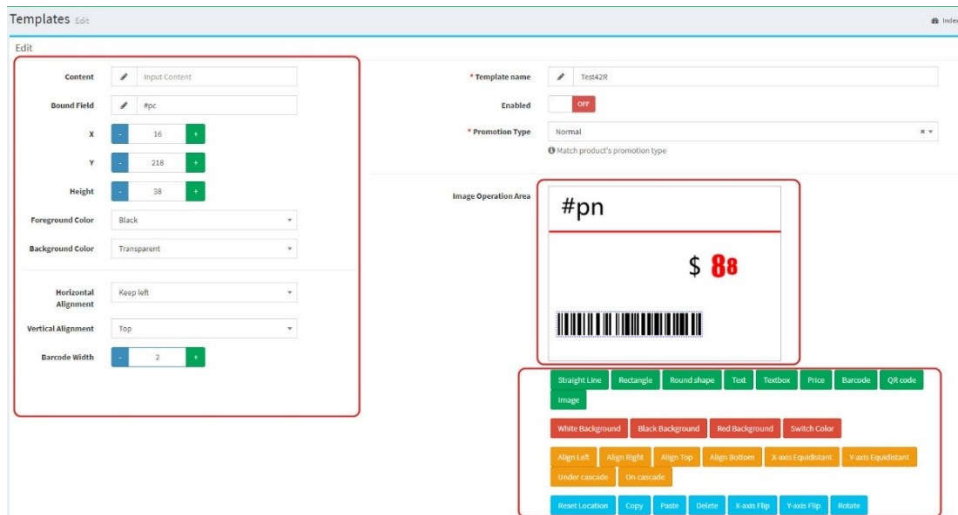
Templates Edit

Index

Edit

Content Input Content

Bound Field #pc

X - 16 +

Y - 218 +

Height - 38 +

Foreground Color Black

Background Color Transparent

Horizontal Alignment Keep left

Vertical Alignment Top

Barcode Width - 2 +

* Template name Test42R

Enabled OFF

* Promotion Type Normal

Match product's promotion type

Image Operation Area

#pn

$ 88

Straight Line Rectangle Round shape Text Textbox Price Barcode QR code Image

White Background Black Background Red Background Switch Color

Align Left Align Right Align Top Align Bottom X-axis Equidistant Y-axis Equidistant Under cascade On cascade

Reset Location Copy Paste Delete X-axis Flip Y-axis Flip Rotate